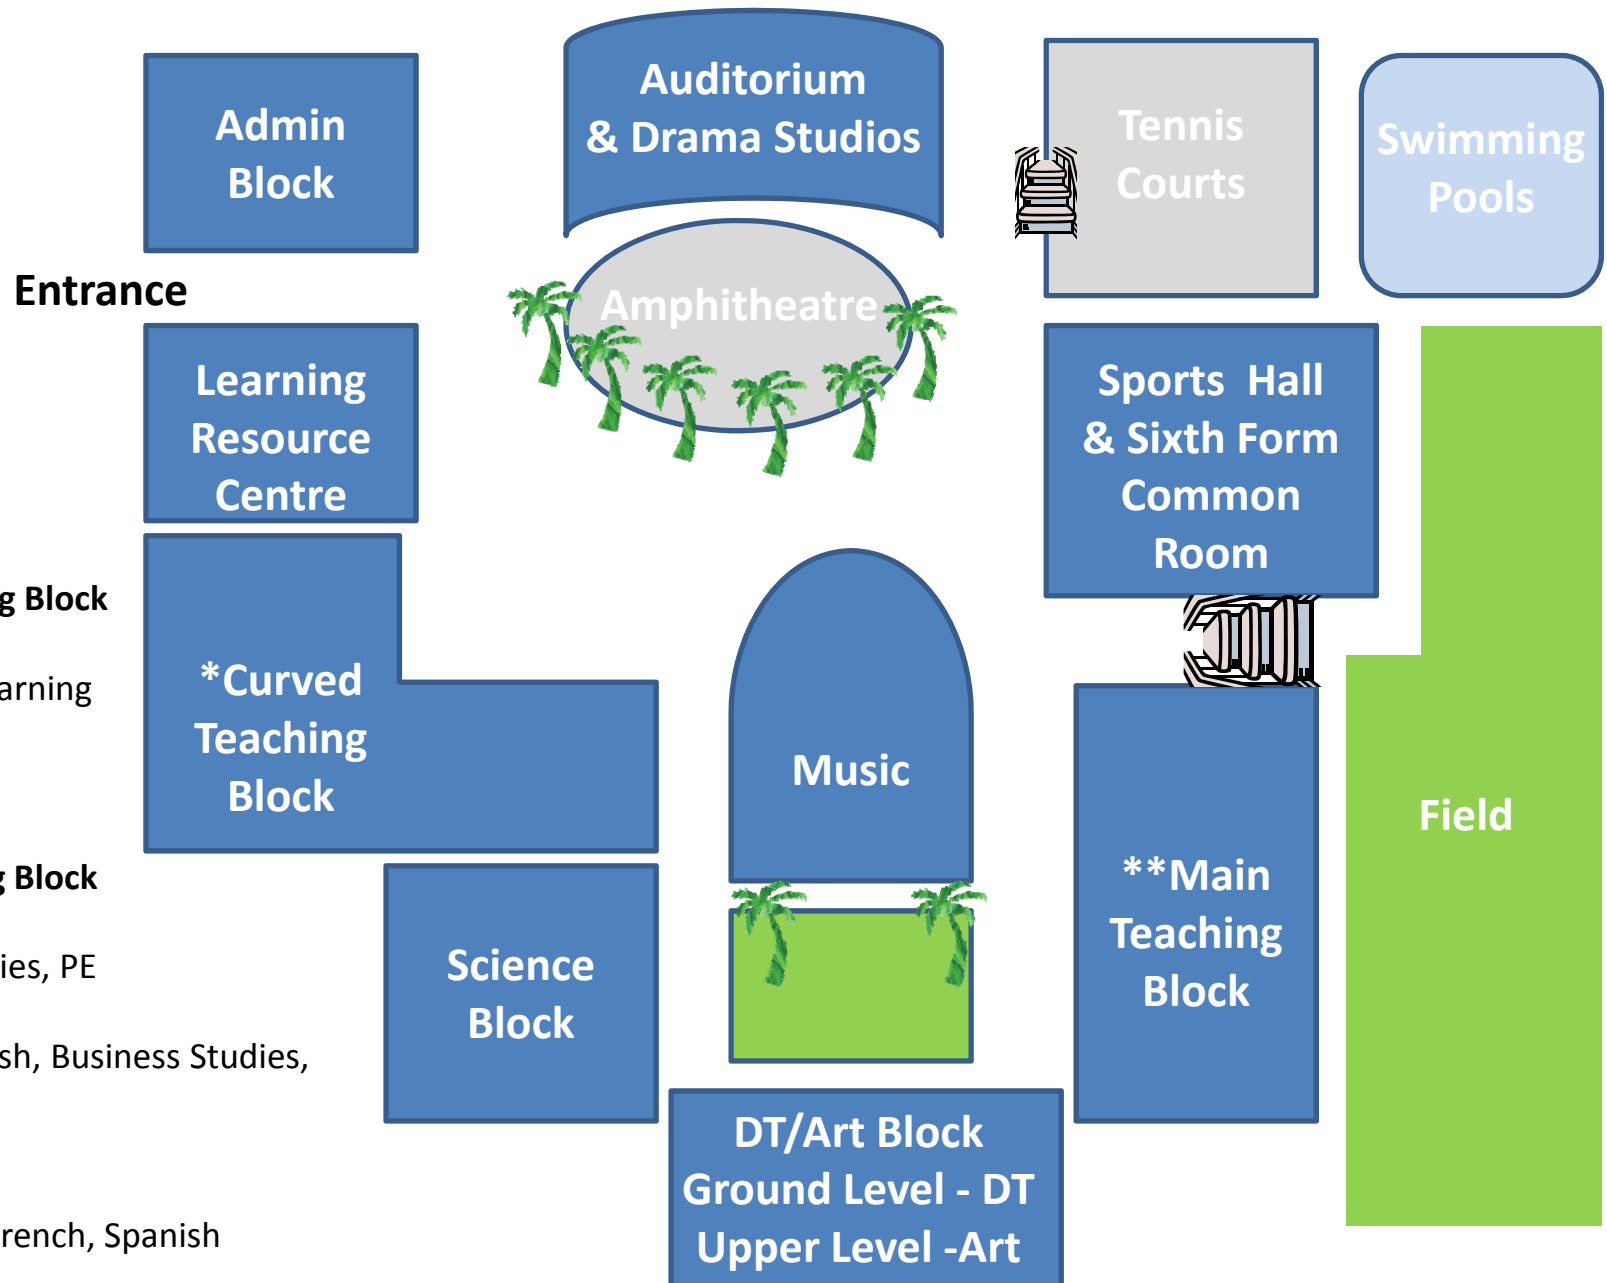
Admin Block

Auditorium & Drama Studios

Tennis Courts

Swimming Pools

Entrance

Amphitheatre

Learning Resource Centre

Sports Hall & Sixth Form Common Room

g Block

arning

*Curved Teaching Block

Music

Field

g Block

ies, PE

**Main Teaching Block

Science Block

sh, Business Studies,

DT/Art Block Ground Level - DT Upper Level -Art

rench, Spanish